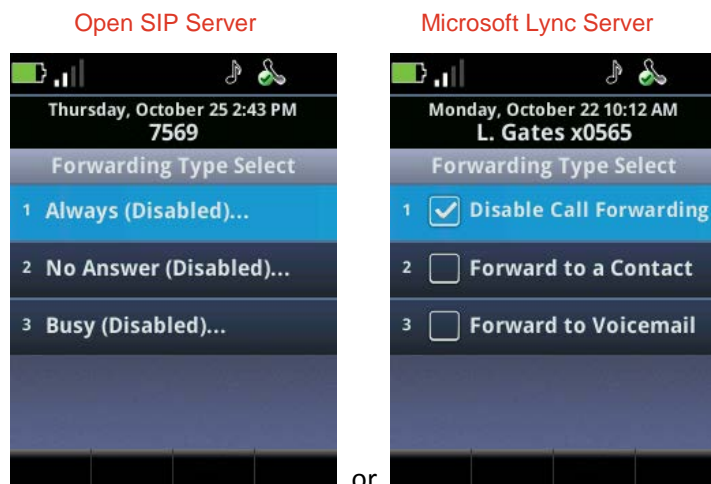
Open SIP Server

Thursday, October 25 2:43 PM
7569
Forwarding Type Select
1 Always (Disabled)...
2 No Answer (Disabled)...
3 Busy (Disabled)...

or

Microsoft Lync Server

Monday, October 22 10:12 AM
L. Gates x0565
Forwarding Type Select
1 Disable Call Forwarding
2 Forward to a Contact
3 Forward to Voicemail